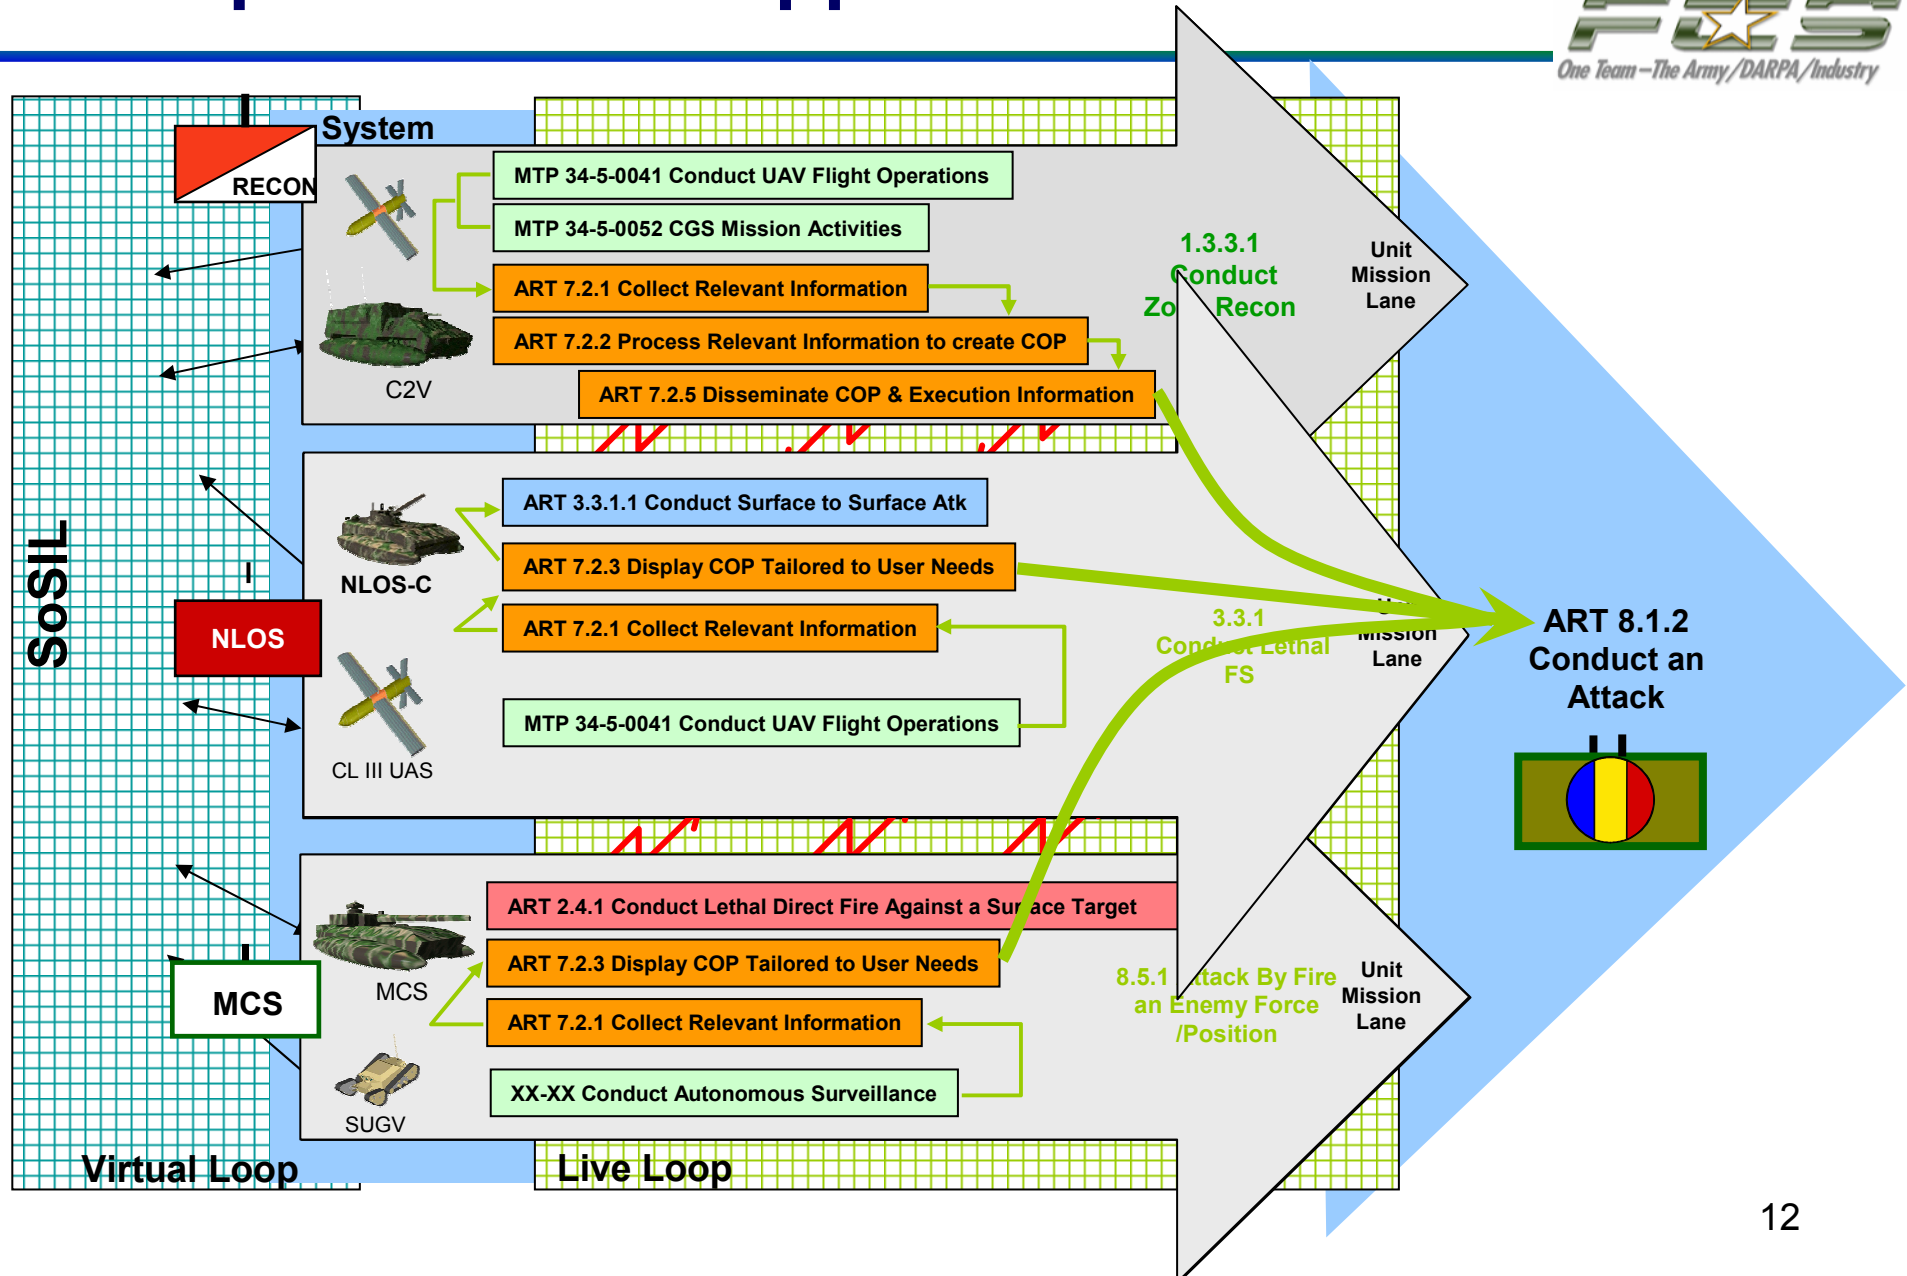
FCS
One Team – The Army/DARPA/Industry

System

RECON

MTP 34-5-0041 Conduct UAV Flight Operations

MTP 34-5-0052 CGS Mission Activities

ART 7.2.1 Collect Relevant Information

ART 7.2.2 Process Relevant Information to create COP

ART 7.2.5 Disseminate COP & Execution Information

C2V

1.3.3.1 Conduct Zo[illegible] Recon

Unit Mission Lane

ART 3.3.1.1 Conduct Surface to Surface Atk

NLOS-C

ART 7.2.3 Display COP Tailored to User Needs

NLOS

ART 7.2.1 Collect Relevant Information

3.3.1 Cond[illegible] Lethal FS

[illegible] Mission Lane

MTP 34-5-0041 Conduct UAV Flight Operations

CL III UAS

ART 8.1.2 Conduct an Attack

SoSIL

ART 2.4.1 Conduct Lethal Direct Fire Against a Sur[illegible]ace Target

ART 7.2.3 Display COP Tailored to User Needs

MCS

MCS

ART 7.2.1 Collect Relevant Information

8.5.1 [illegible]ttack By Fire an Enemy Force /Position

Unit Mission Lane

XX-XX Conduct Autonomous Surveillance

SUGV

Virtual Loop

Live Loop

12